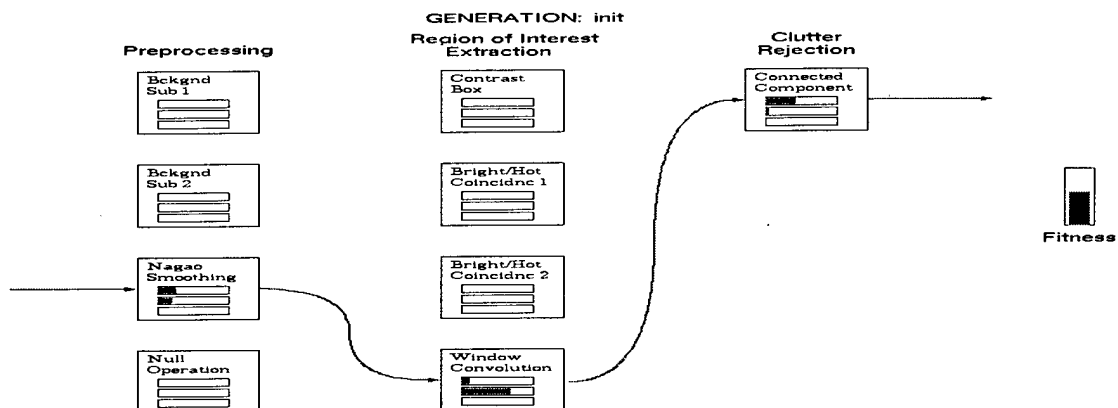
GENERATION: init

Preprocessing

Bckgnd Sub 1

Bckgnd Sub 2

Nagao Smoothing

Null Operation

Region of Interest Extraction

Contrast Box

Bright/Hot Coincidnc 1

Bright/Hot Coincidnc 2

Window Convolution

Clutter Rejection

Connected Component

Fitness